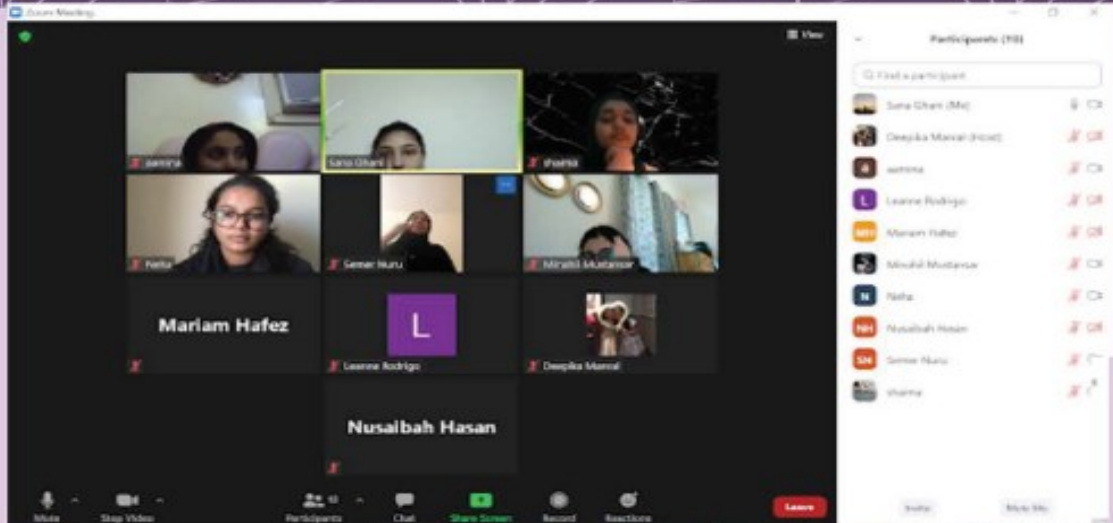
Zoom Meeting

View

aamina

Sana Ghani

sharna

Neha

Semer Nuru

Minahil Mustansar

Mariam Hafez

L

Leanne Rodrigo

Deepika Manral

Nusaibah Hasan

Participants (10)

Find a participant

Sana Ghani (Me)

Deepika Manral (Host)

aamina

L Leanne Rodrigo

MH Mariam Hafez

Minahil Mustansar

N Neha

NH Nusaibah Hasan

SN Semer Nuru

sharna

Mute

Stop Video

Participants 10

Chat

Share Screen

Record

Reactions

Leave

Invite

Mute Me